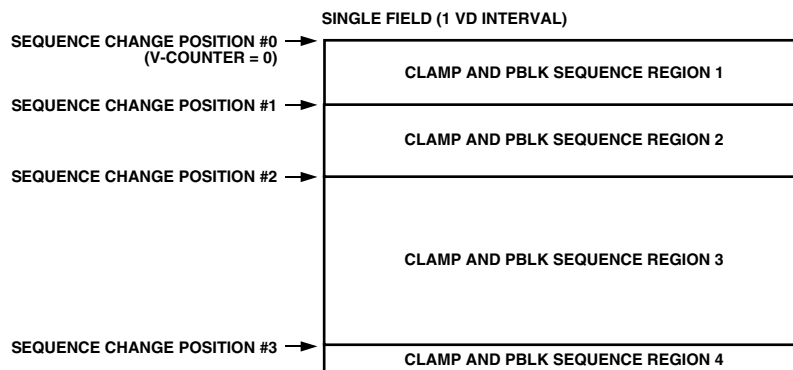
SINGLE FIELD (1 VD INTERVAL)

SEQUENCE CHANGE POSITION #0
(V-COUNTER = 0)

CLAMP AND PBLK SEQUENCE REGION 1

SEQUENCE CHANGE POSITION #1

CLAMP AND PBLK SEQUENCE REGION 2

SEQUENCE CHANGE POSITION #2

CLAMP AND PBLK SEQUENCE REGION 3

SEQUENCE CHANGE POSITION #3

CLAMP AND PBLK SEQUENCE REGION 4